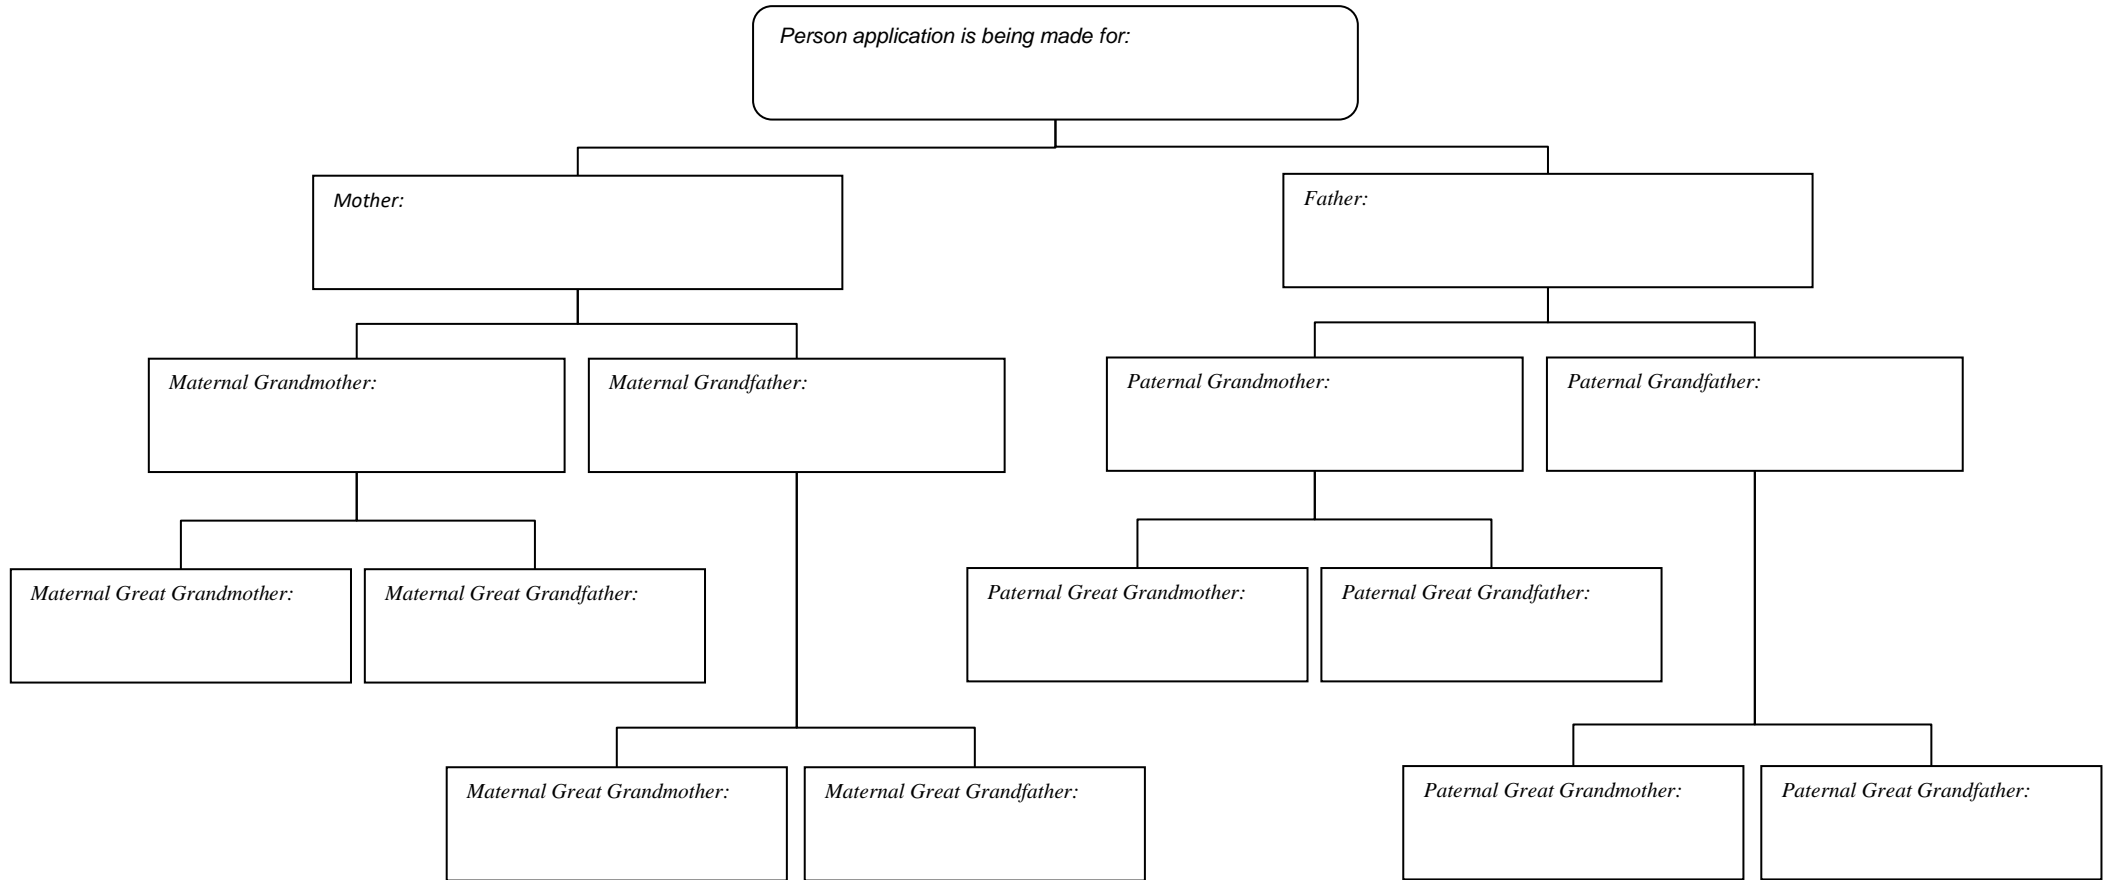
Person application is being made for:

Mother:

Father:

Maternal Grandmother:

Maternal Grandfather:

Paternal Grandmother:

Paternal Grandfather:

Maternal Great Grandmother:

Maternal Great Grandfather:

Paternal Great Grandmother:

Paternal Great Grandfather:

Maternal Great Grandmother:

Maternal Great Grandfather:

Paternal Great Grandmother:

Paternal Great Grandfather: